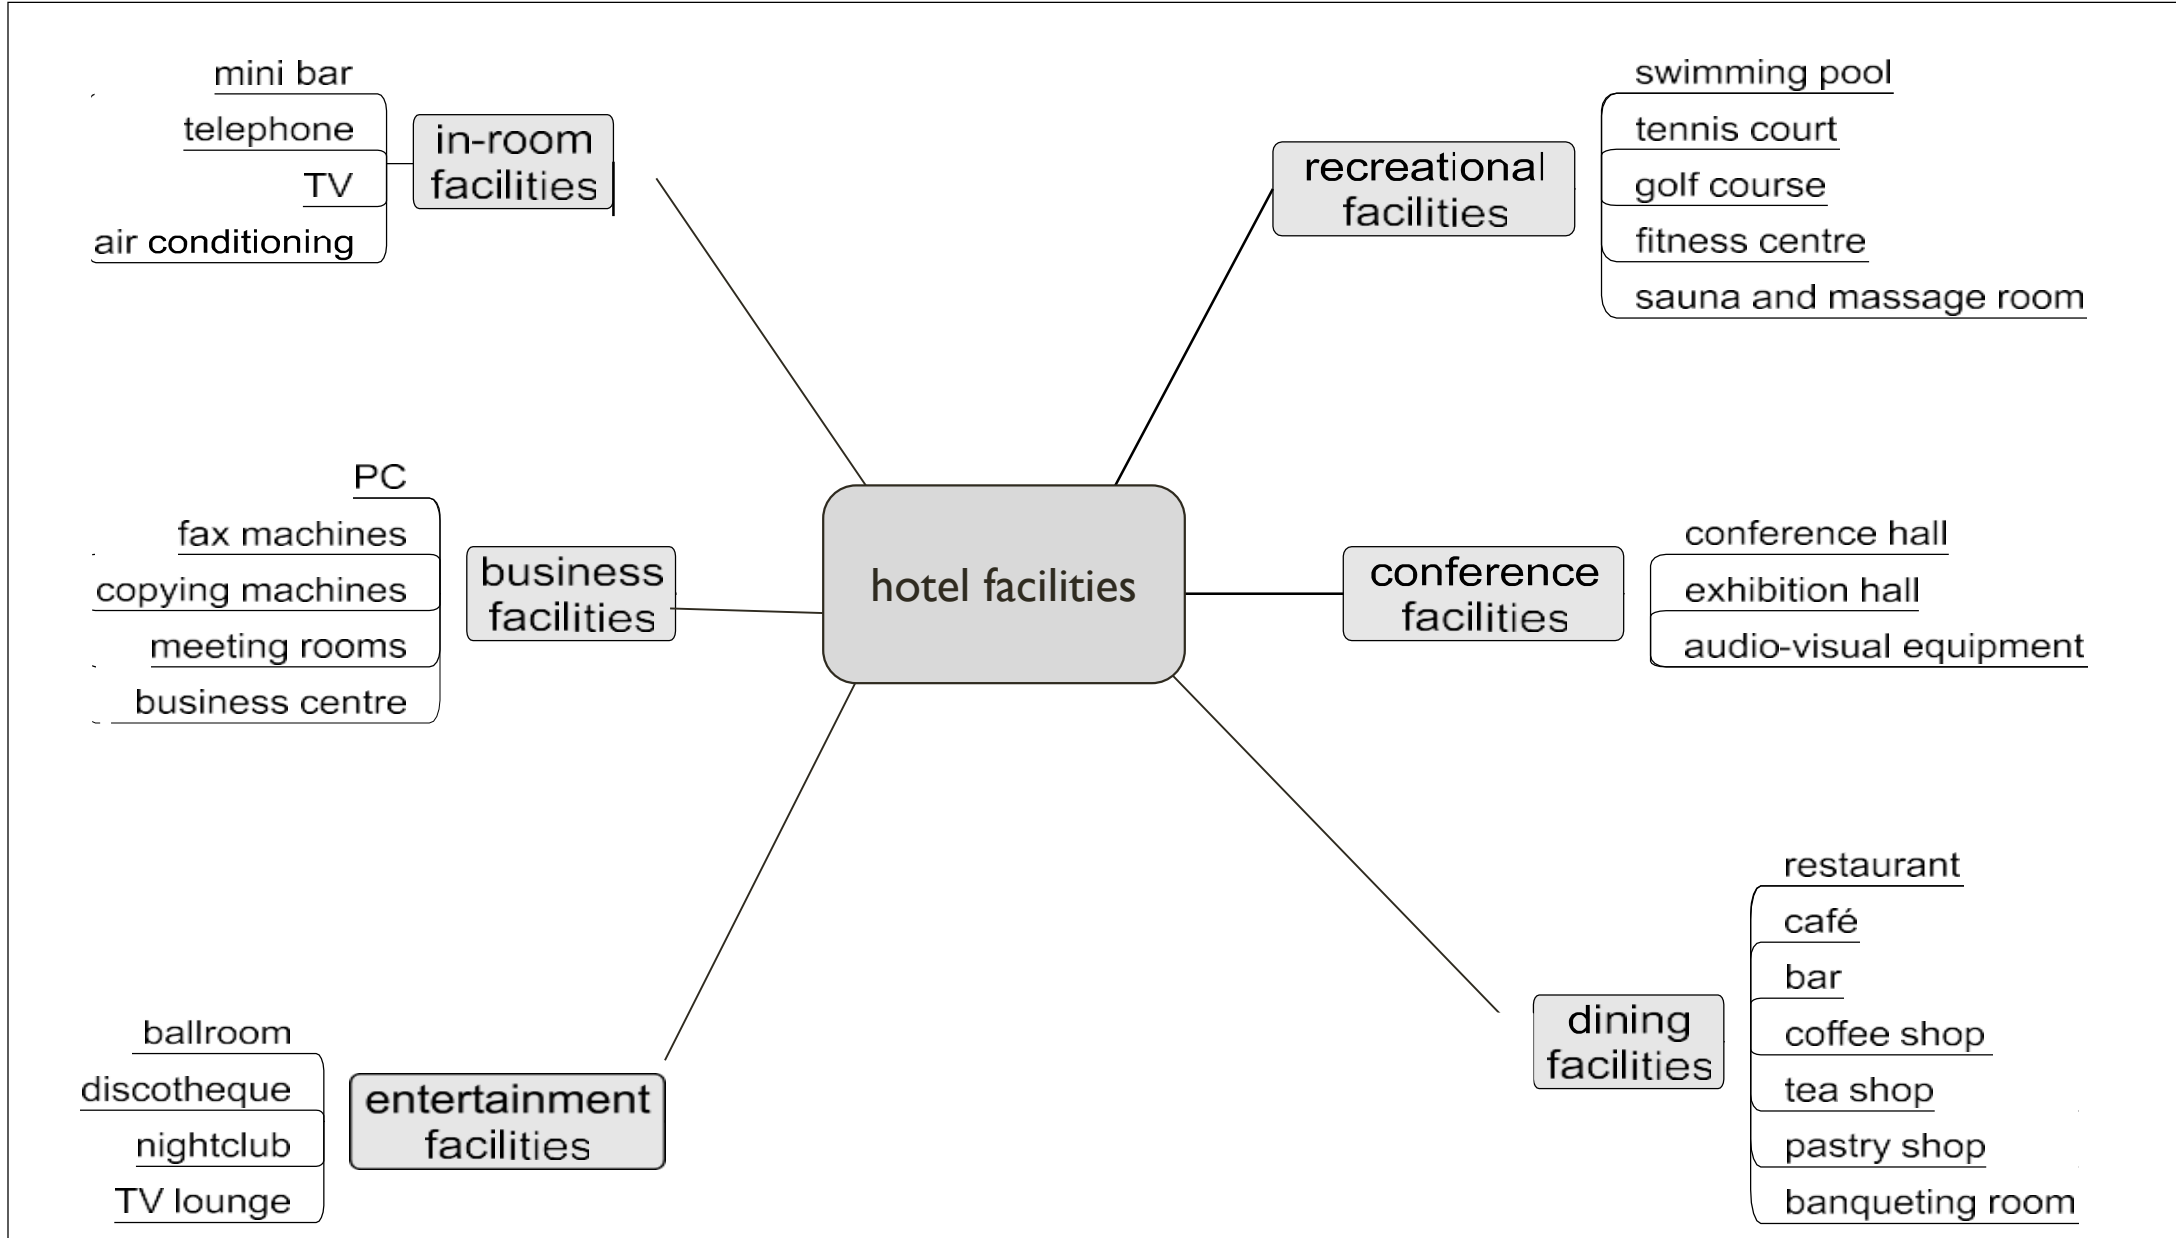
mini bar
telephone
TV
air conditioning

in-room facilities

recreational facilities

swimming pool
tennis court
golf course
fitness centre
sauna and massage room

PC
fax machines
copying machines
meeting rooms
business centre

business facilities

hotel facilities

conference facilities

conference hall
exhibition hall
audio-visual equipment

restaurant
café
bar
coffee shop
tea shop
pastry shop
banqueting room

dining facilities

ballroom
discotheque
nightclub
TV lounge

entertainment facilities